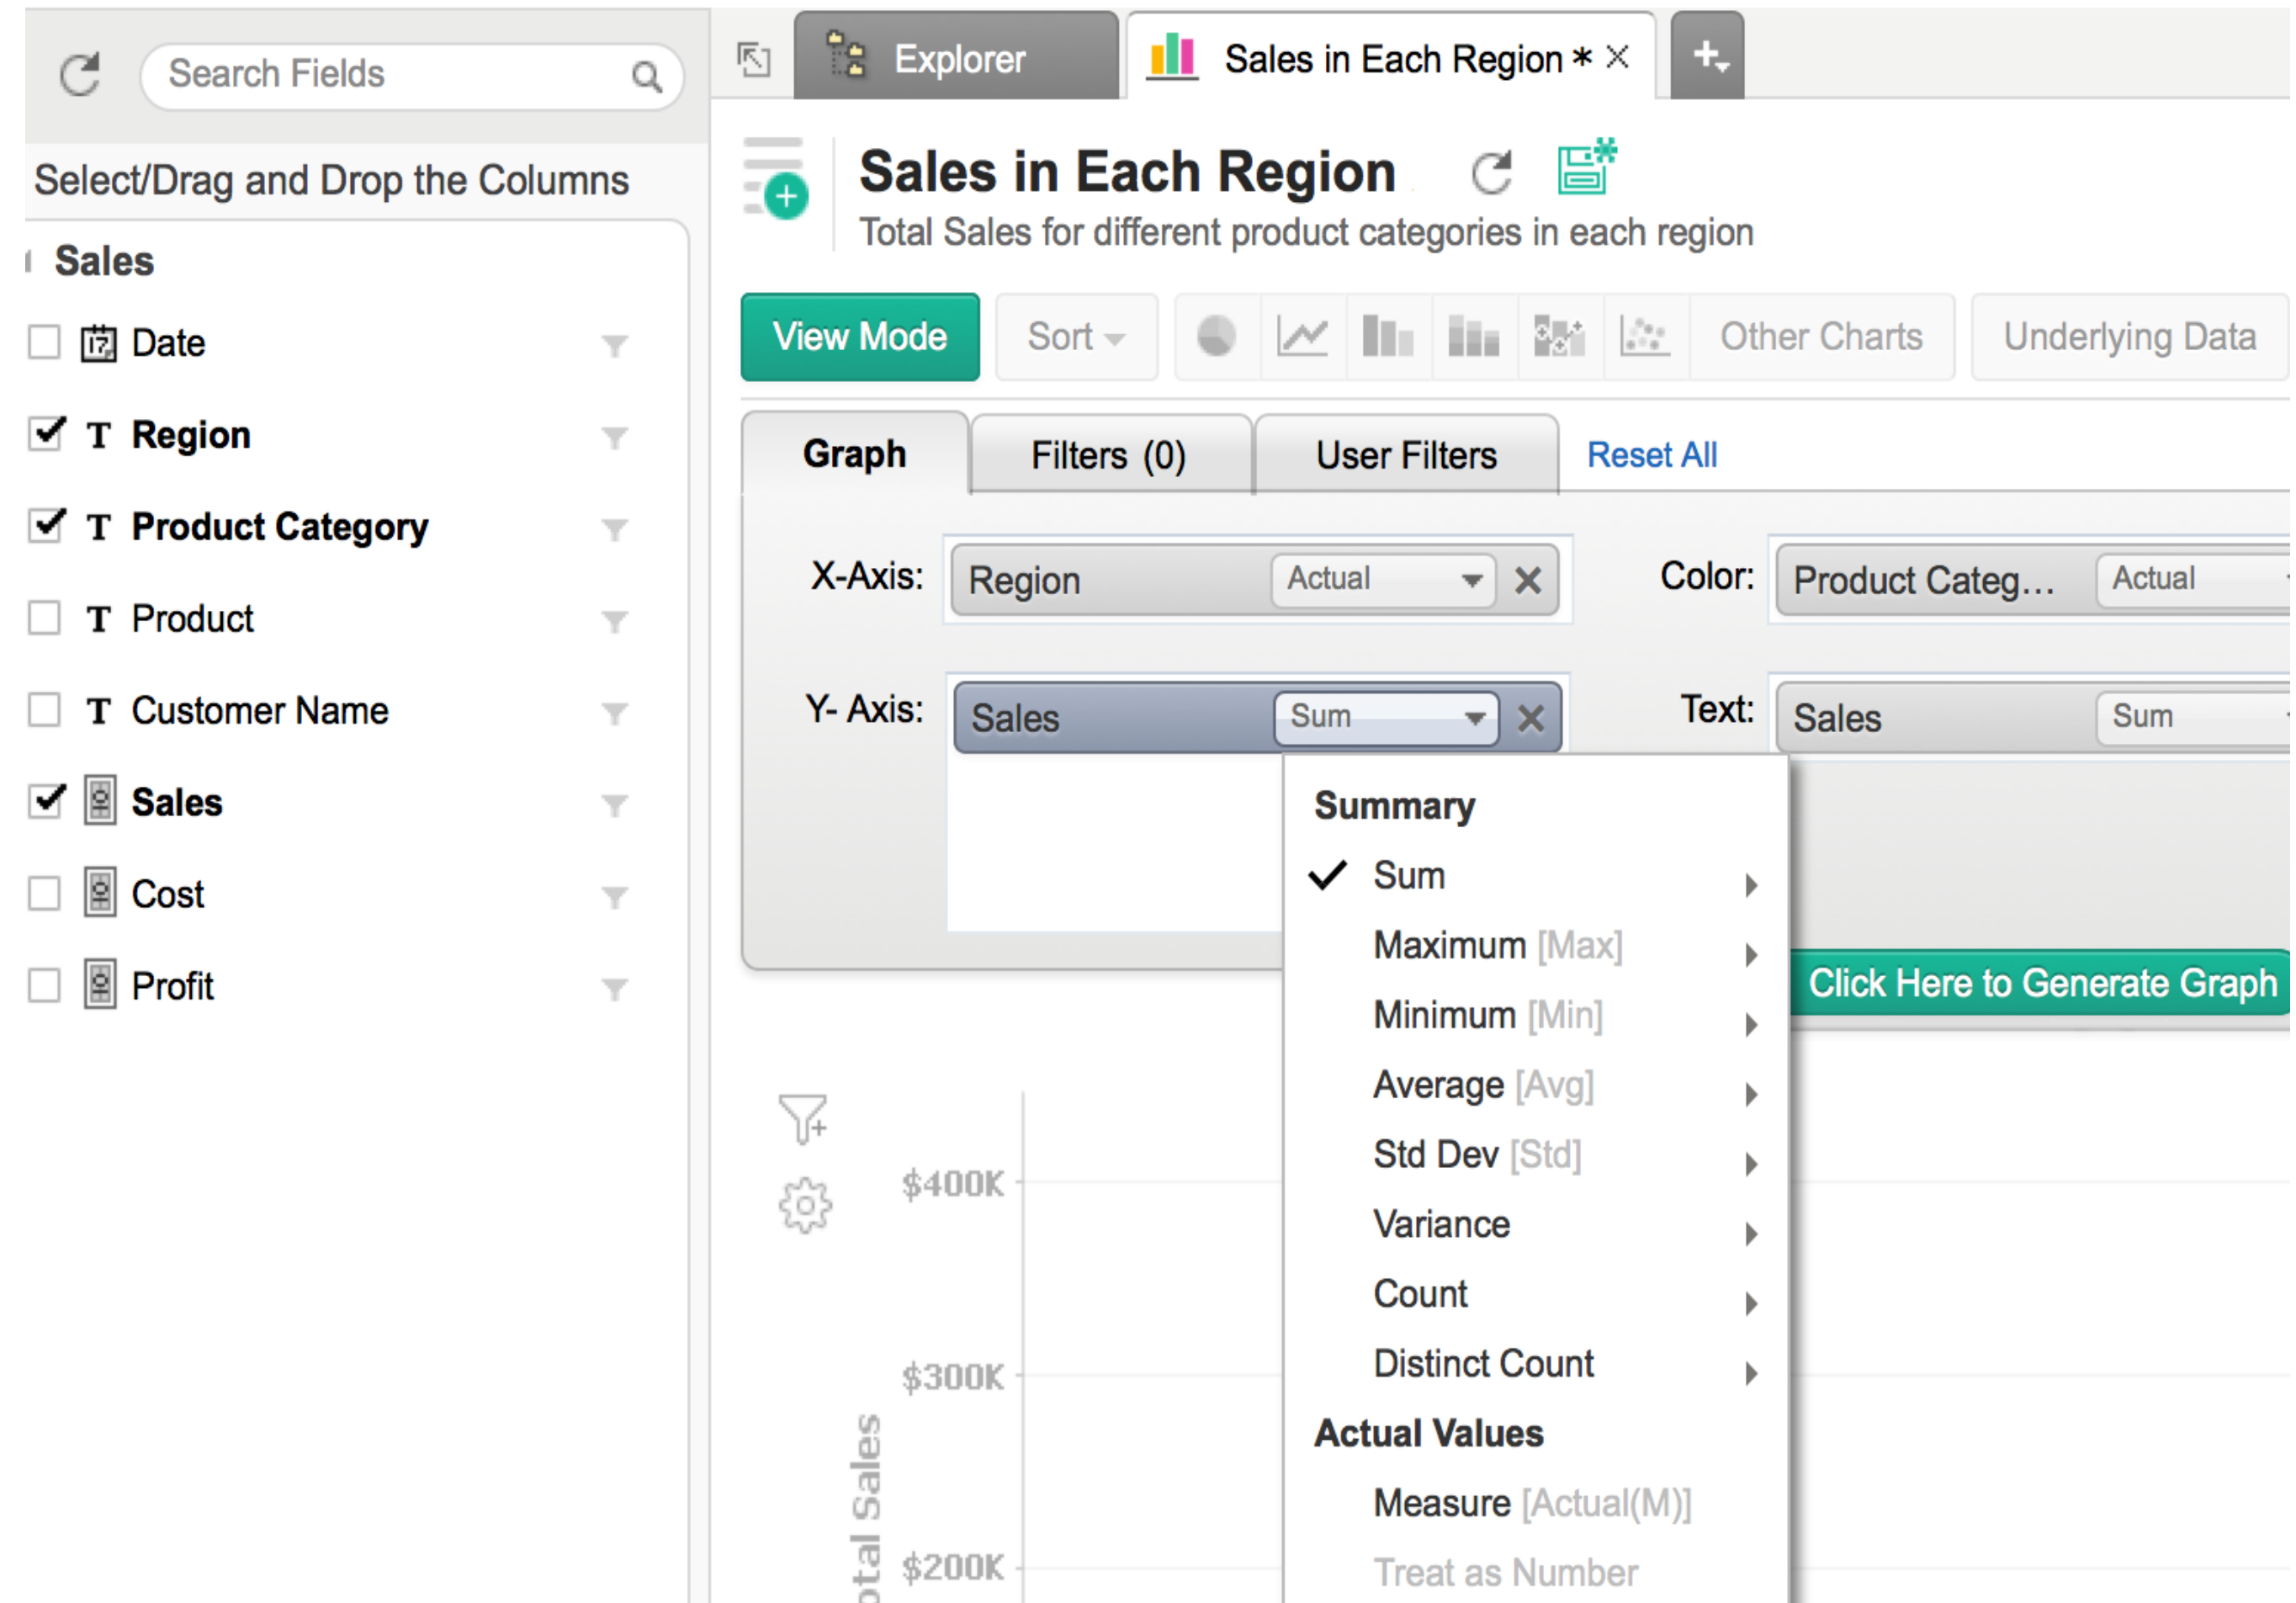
Search Fields

Select/Drag and Drop the Columns

Sales

Date

Region

Product Category

Product

Customer Name

Sales

Cost

Profit

Explorer

Sales in Each Region *

Sales in Each Region

Total Sales for different product categories in each region

View Mode

Sort

Other Charts

Underlying Data

Graph

Filters (0)

User Filters

Reset All

X-Axis: Region Actual

Color: Product Categ… Actual

Y- Axis: Sales Sum

Text: Sales Sum

Summary

Sum

Maximum [Max]

Minimum [Min]

Average [Avg]

Std Dev [Std]

Variance

Count

Distinct Count

Actual Values

Measure [Actual(M)]

Treat as Number

Click Here to Generate Graph

$400K

$300K

$200K

otal Sales